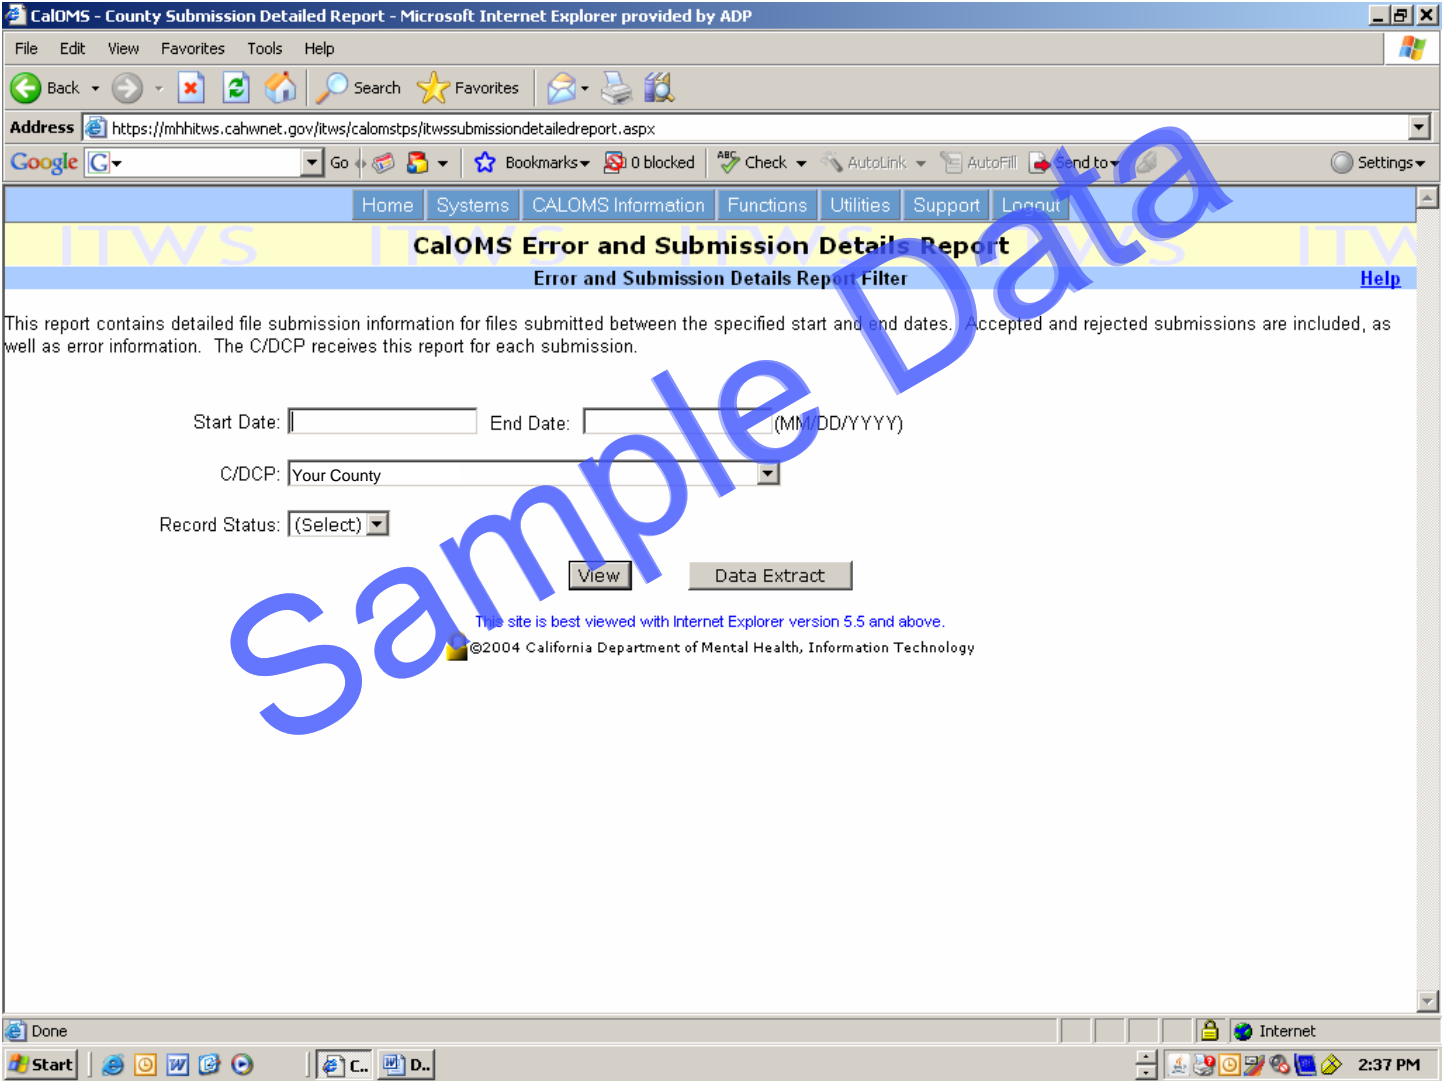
CalOMS - County Submission Detailed Report - Microsoft Internet Explorer provided by ADP

File Edit View Favorites Tools Help

Back Search Favorites

Address https://mhhitws.cahwnet.gov/itws/calomstps/itwssubmissiondetailedreport.aspx

Google Go Bookmarks 0 blocked Check AutoLink AutoFill Send to Settings

Home Systems CALOMS Information Functions Utilities Support Logout

ITWS ITWS ITWS ITW

CalOMS Error and Submission Details Report

Error and Submission Details Report Filter

Help

This report contains detailed file submission information for files submitted between the specified start and end dates. Accepted and rejected submissions are included, as well as error information. The C/DCP receives this report for each submission.

Start Date: End Date: (MM/DD/YYYY)

C/DCP: Your County

Record Status: (Select)

View Data Extract

This site is best viewed with Internet Explorer version 5.5 and above.

©2004 California Department of Mental Health, Information Technology

Sample Data

Done Internet

Start C... D...

2:37 PM